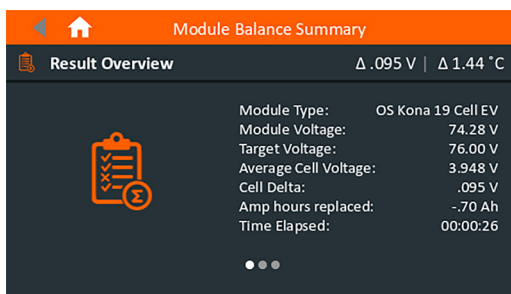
Module Balance Summary

Result Overview

Δ .095 V | Δ 1.44 °C

| | |
|---|---|
| Module Type: | OS Kona 19 Cell EV |
| Module Voltage: | 74.28 V |
| Target Voltage: | 76.00 V |
| Average Cell Voltage: | 3.948 V |
| Cell Delta: | .095 V |
| Amp hours replaced: | -.70 Ah |
| Time Elapsed: | 00:00:26 |